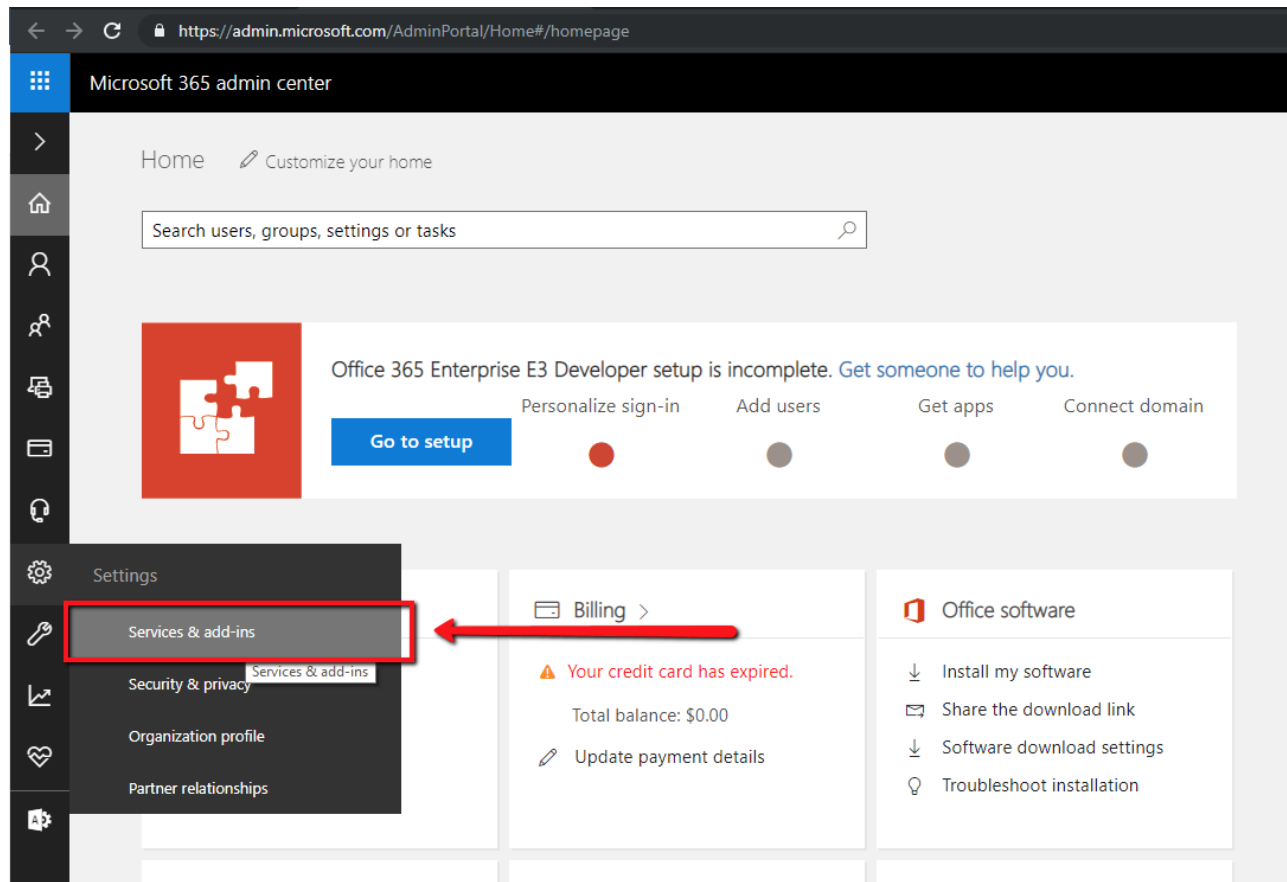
https://admin.microsoft.com/AdminPortal/Home#/homepage

Microsoft 365 admin center

Home Customize your home

Search users, groups, settings or tasks

Office 365 Enterprise E3 Developer setup is incomplete. Get someone to help you.

Go to setup

Personalize sign-in Add users Get apps Connect domain

Settings

Services & add-ins

Security & privacy Services & add-ins

Organization profile

Partner relationships

Billing >

Your credit card has expired.

Total balance: $0.00

Update payment details

Office software

Install my software

Share the download link

Software download settings

Troubleshoot installation